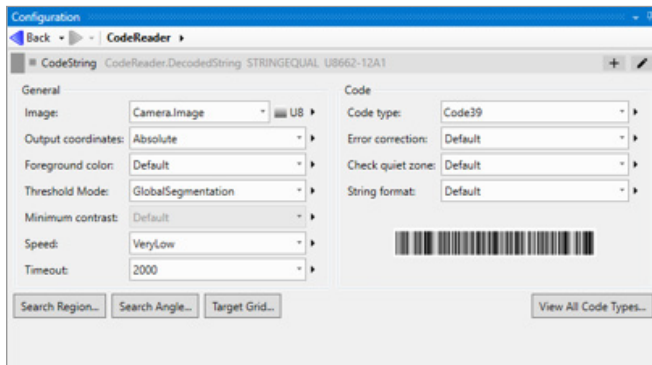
Configuration

Back CodeReader

CodeString CodeReader.DecodedString STRINGEQUAL U8662-12A1

General

Image: Camera.Image U8

Output coordinates: Absolute

Foreground color: Default

Threshold Mode: GlobalSegmentation

Minimum contrast: Default

Speed: VeryLow

Timeout: 2000

Code

Code type: Code39

Error correction: Default

Check quiet zone: Default

String format: Default

Search Region... Search Angle... Target Grid...

View All Code Types...